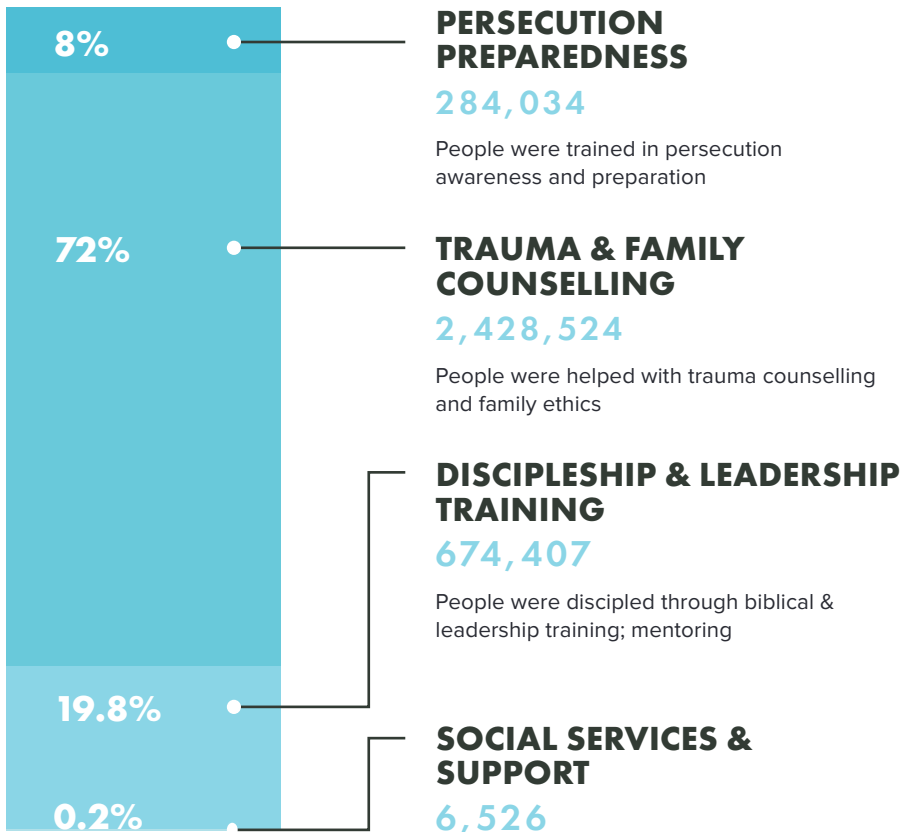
8%

72%

19.8%

0.2%

PERSECUTION PREPAREDNESS

284,034

People were trained in persecution awareness and preparation

TRAUMA & FAMILY COUNSELLING

2,428,524

People were helped with trauma counselling and family ethics

DISCIPLESHIP & LEADERSHIP TRAINING

674,407

People were discipled through biblical & leadership training; mentoring

SOCIAL SERVICES & SUPPORT

6,526